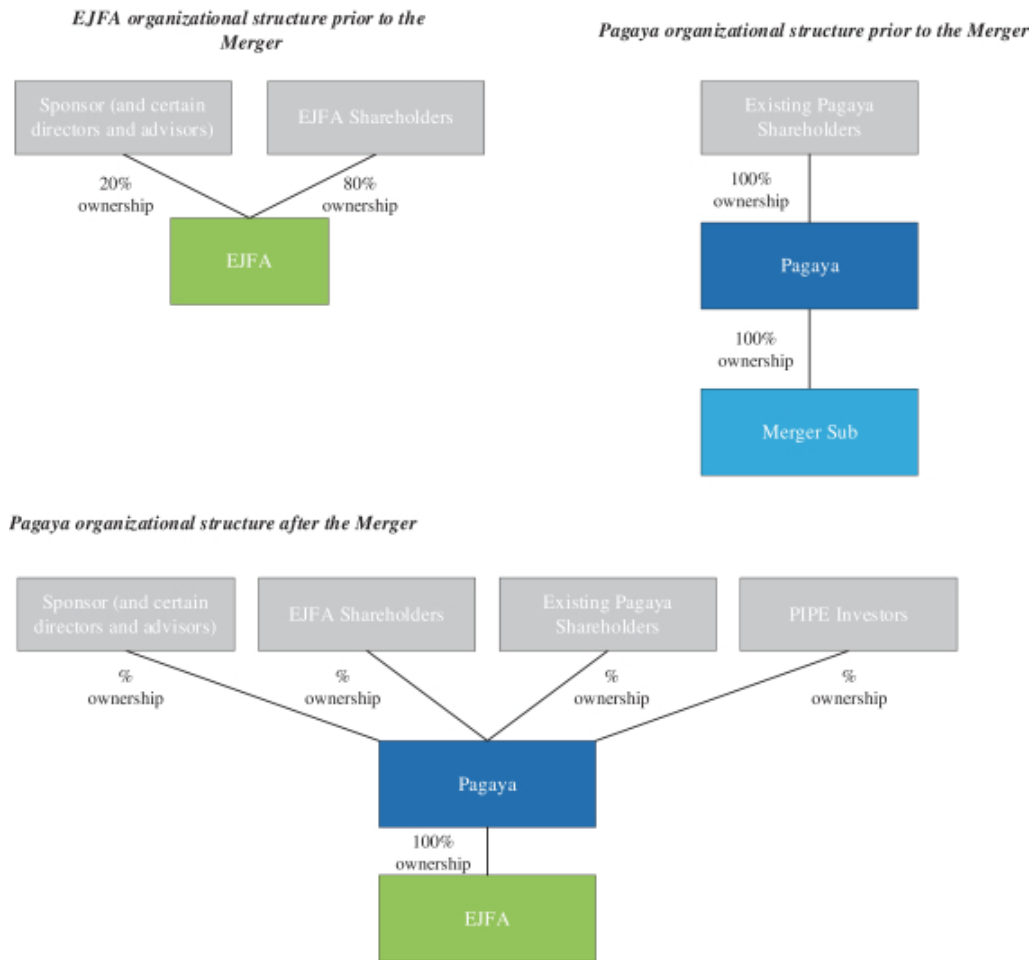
EJFA organizational structure prior to the Merger

Sponsor (and certain directors and advisors)

EJFA Shareholders

20% ownership

80% ownership

EJFA

Pagaya organizational structure prior to the Merger

Existing Pagaya Shareholders

100% ownership

Pagaya

100% ownership

Merger Sub

Pagaya organizational structure after the Merger

Sponsor (and certain directors and advisors)

EJFA Shareholders

Existing Pagaya Shareholders

PIPE Investors

% ownership

% ownership

% ownership

% ownership

Pagaya

100% ownership

EJFA